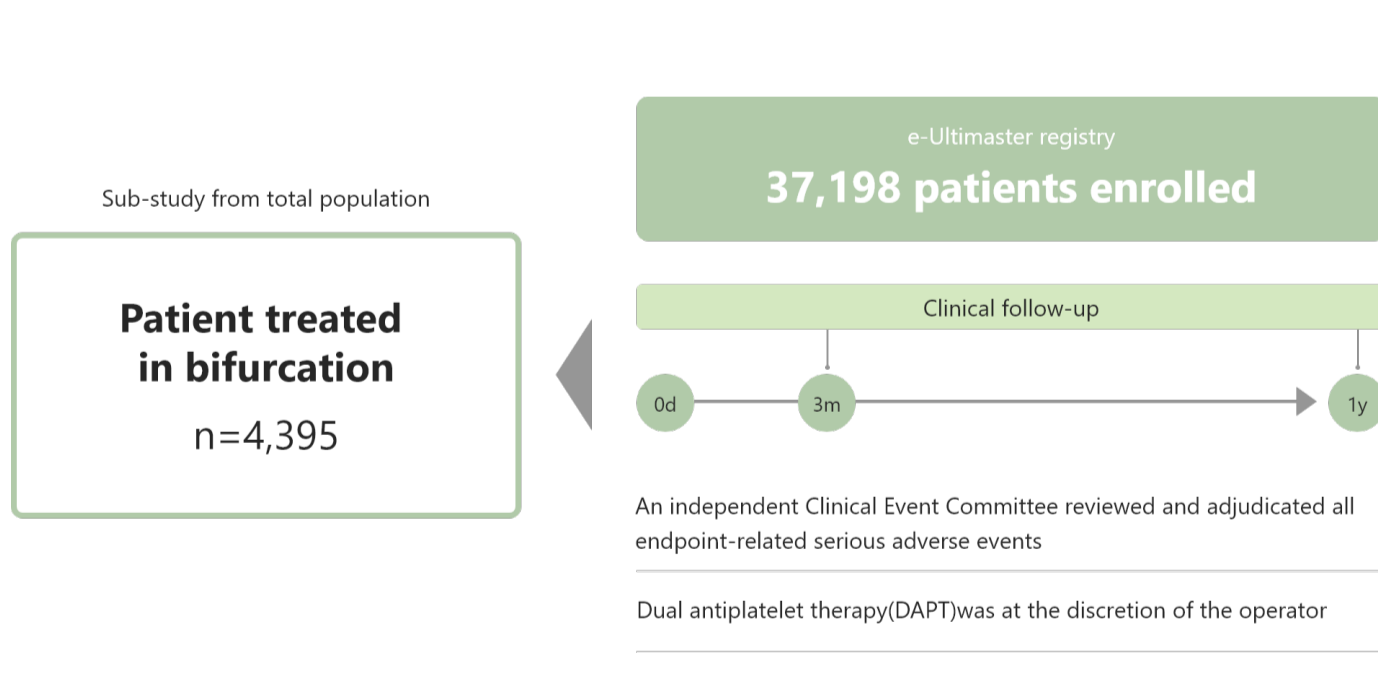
Sub-study from total population

Patient treated in bifurcation

n=4,395

e-Ultimaster registry

37,198 patients enrolled

Clinical follow-up

0d

3m

1y

An independent Clinical Event Committee reviewed and adjudicated all endpoint-related serious adverse events

Dual antiplatelet therapy(DAPT)was at the discretion of the operator